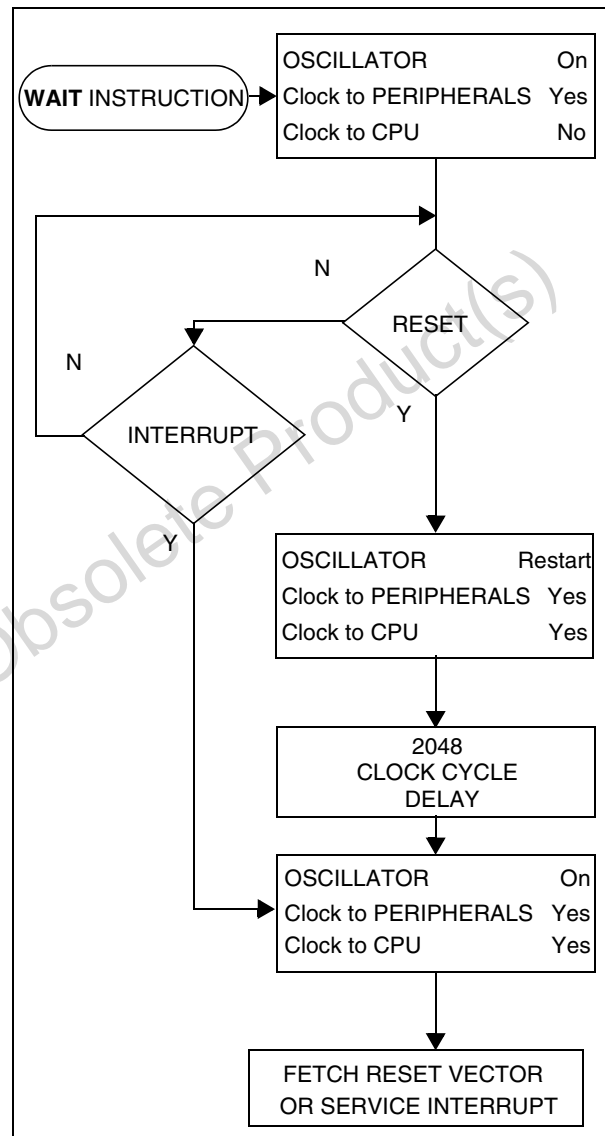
WAIT INSTRUCTION

OSCILLATOR On
Clock to PERIPHERALS Yes
Clock to CPU No

N

RESET

N

INTERRUPT

Y

Y

OSCILLATOR Restart
Clock to PERIPHERALS Yes
Clock to CPU Yes

2048
CLOCK CYCLE
DELAY

OSCILLATOR On
Clock to PERIPHERALS Yes
Clock to CPU Yes

FETCH RESET VECTOR
OR SERVICE INTERRUPT

Obsolete Product(s)